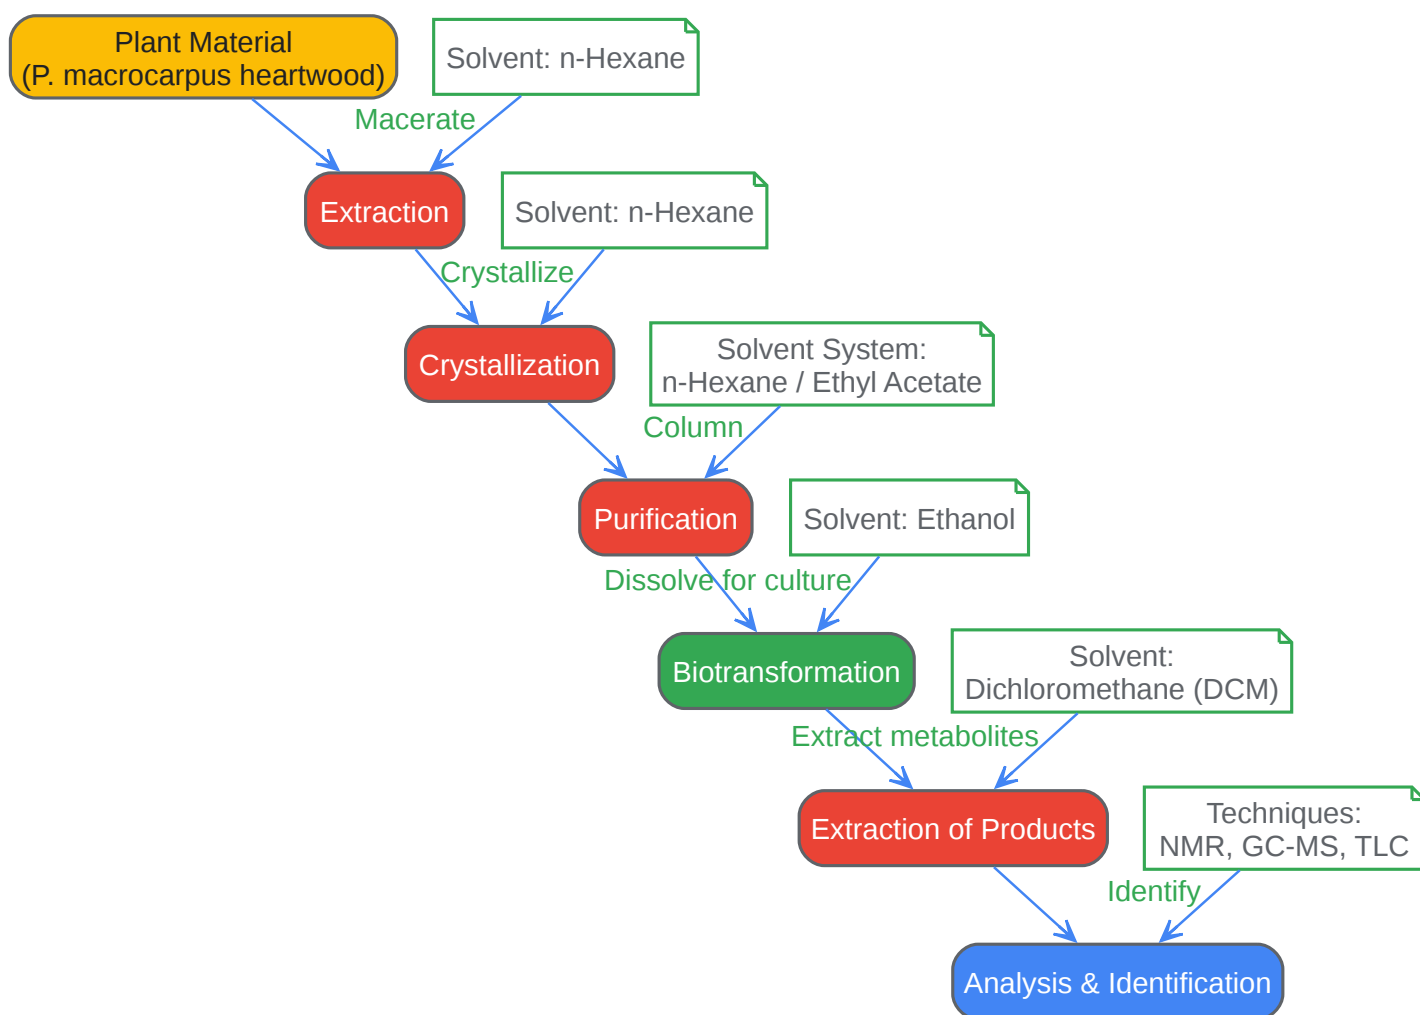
Plant Material
(P. macrocarpus heartwood)

Solvent: n-Hexane

Macerate

Extraction

Solvent: n-Hexane

Crystallize

Crystallization

Solvent System:
n-Hexane / Ethyl Acetate

Column

Purification

Solvent: Ethanol

Dissolve for culture

Biotransformation

Solvent:
Dichloromethane (DCM)

Extract metabolites

Extraction of Products

Techniques:
NMR, GC-MS, TLC

Identify

Analysis & Identification